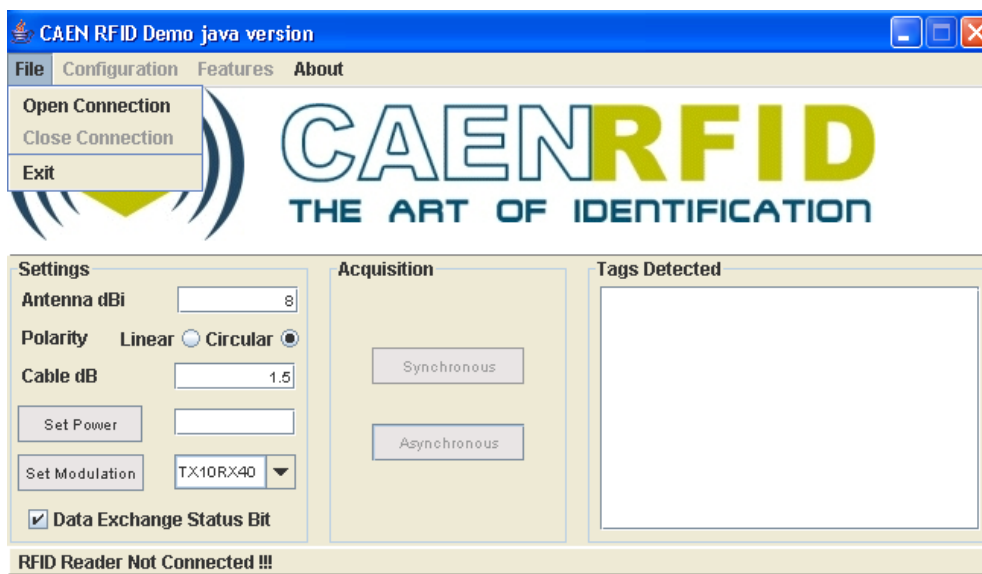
CAEN RFID Demo java version

File Configuration Features About

Open Connection
Close Connection
Exit

CAENRFID
THE ART OF IDENTIFICATION

Settings
Antenna dBi 8
Polarity Linear Circular
Cable dB 1.5
Set Power
Set Modulation TX10RX40
Data Exchange Status Bit

Acquisition
Synchronous
Asynchronous

Tags Detected

RFID Reader Not Connected !!!